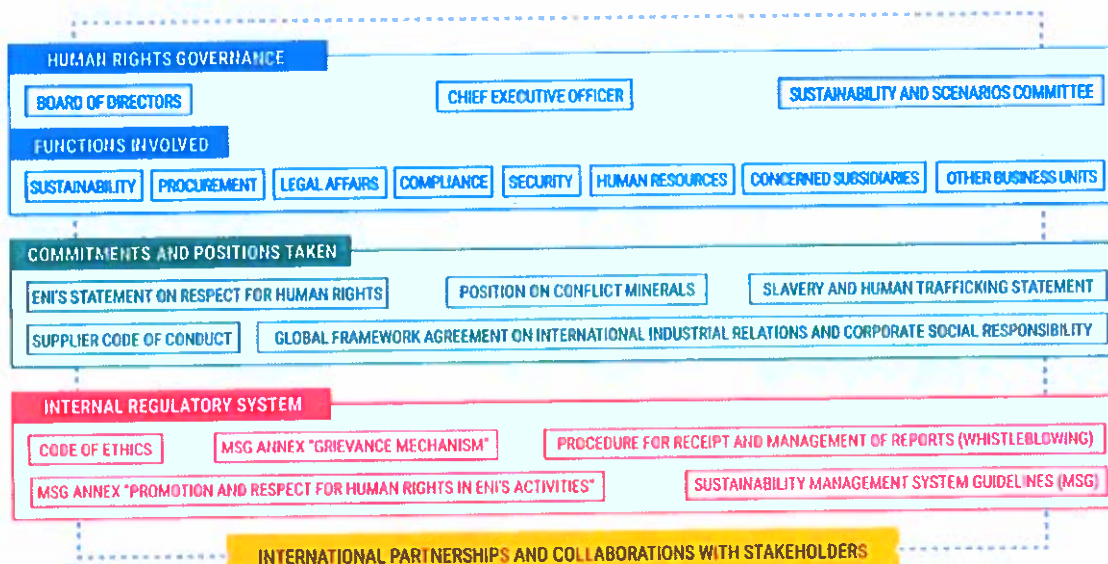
HUMAN RIGHTS GOVERNANCE

BOARD OF DIRECTORS

CHIEF EXECUTIVE OFFICER

SUSTAINABILITY AND SCENARIOS COMMITTEE

FUNCTIONS INVOLVED

SUSTAINABILITY

PROCUREMENT

LEGAL AFFAIRS

COMPLIANCE

SECURITY

HUMAN RESOURCES

CONCERNED SUBSIDIARIES

OTHER BUSINESS UNITS

COMMITMENTS AND POSITIONS TAKEN

ENI'S STATEMENT ON RESPECT FOR HUMAN RIGHTS

POSITION ON CONFLICT MINERALS

SLAVERY AND HUMAN TRAFFICKING STATEMENT

SUPPLIER CODE OF CONDUCT

GLOBAL FRAMEWORK AGREEMENT ON INTERNATIONAL INDUSTRIAL RELATIONS AND CORPORATE SOCIAL RESPONSIBILITY

INTERNAL REGULATORY SYSTEM

CODE OF ETHICS

MSG ANNEX "GRIEVANCE MECHANISM"

PROCEDURE FOR RECEIPT AND MANAGEMENT OF REPORTS (WHISTLEBLOWING)

MSG ANNEX "PROMOTION AND RESPECT FOR HUMAN RIGHTS IN ENI'S ACTIVITIES"

SUSTAINABILITY MANAGEMENT SYSTEM GUIDELINES (MSG)

INTERNATIONAL PARTNERSHIPS AND COLLABORATIONS WITH STAKEHOLDERS